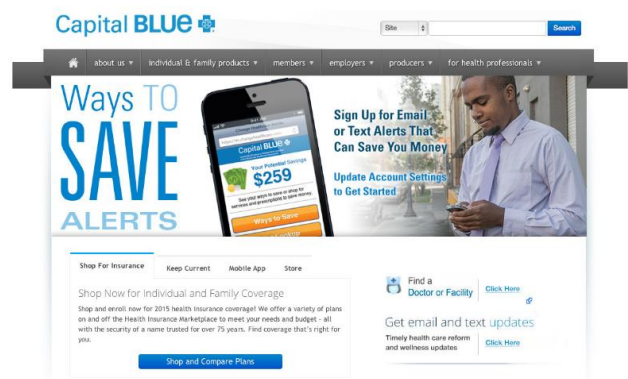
Capital BLUE

Site

Search

about us ▼ individual & family products ▼ members ▼ employers ▼ producers ▼ for health professionals ▼

Ways TO SAVE ALERTS

Capital BLUE

Your Potential Savings

$259

See your ways to save or shop for services and prescriptions to save money

Ways to Save

Sign Up for Email or Text Alerts That Can Save You Money

Update Account Settings to Get Started

Shop For Insurance

Keep Current

Mobile App

Store

Shop Now for Individual and Family Coverage

Shop and enroll now for 2015 health insurance coverage! We offer a variety of plans on and off the Health Insurance Marketplace to meet your needs and budget - all with the security of a name trusted for over 75 years. Find coverage that's right for you.

Shop and Compare Plans

Find a Doctor or Facility

Click Here

Get email and text updates

Timely health care reform and wellness updates

Click Here